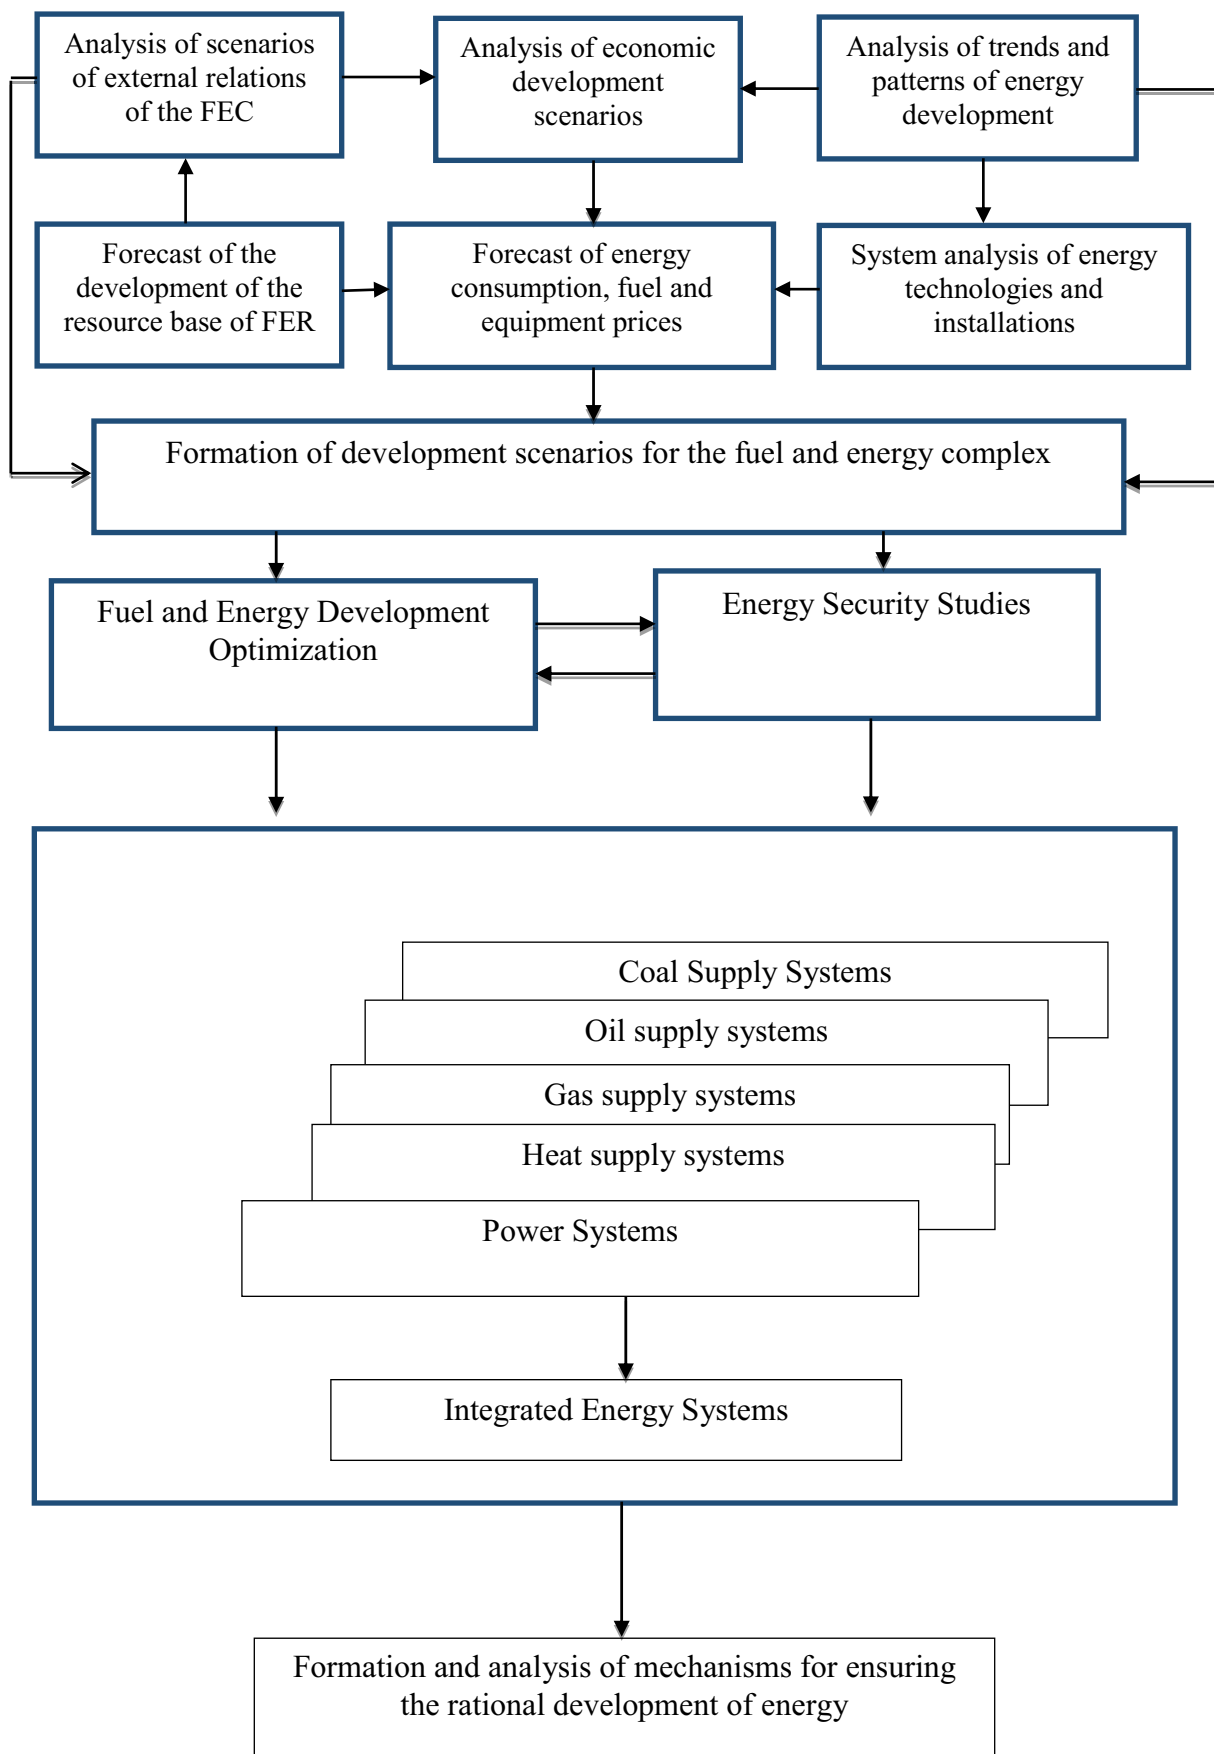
Analysis of scenarios of external relations of the FEC

Analysis of economic development scenarios

Analysis of trends and patterns of energy development

Forecast of the development of the resource base of FER

Forecast of energy consumption, fuel and equipment prices

System analysis of energy technologies and installations

Formation of development scenarios for the fuel and energy complex

Fuel and Energy Development Optimization

Energy Security Studies

Coal Supply Systems

Oil supply systems

Gas supply systems

Heat supply systems

Power Systems

Integrated Energy Systems

Formation and analysis of mechanisms for ensuring the rational development of energy